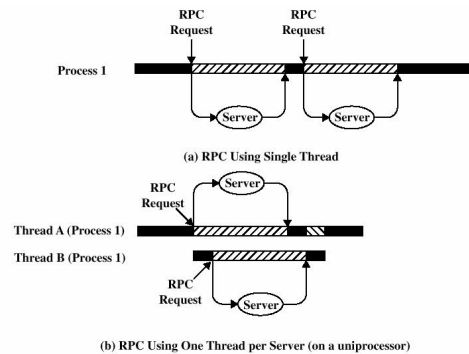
RPC Request

RPC Request

Process 1

Server

Server

(a) RPC Using Single Thread

RPC Request

Server

Thread A (Process 1)

Thread B (Process 1)

RPC Request

Server

(b) RPC Using One Thread per Server (on a uniprocessor)